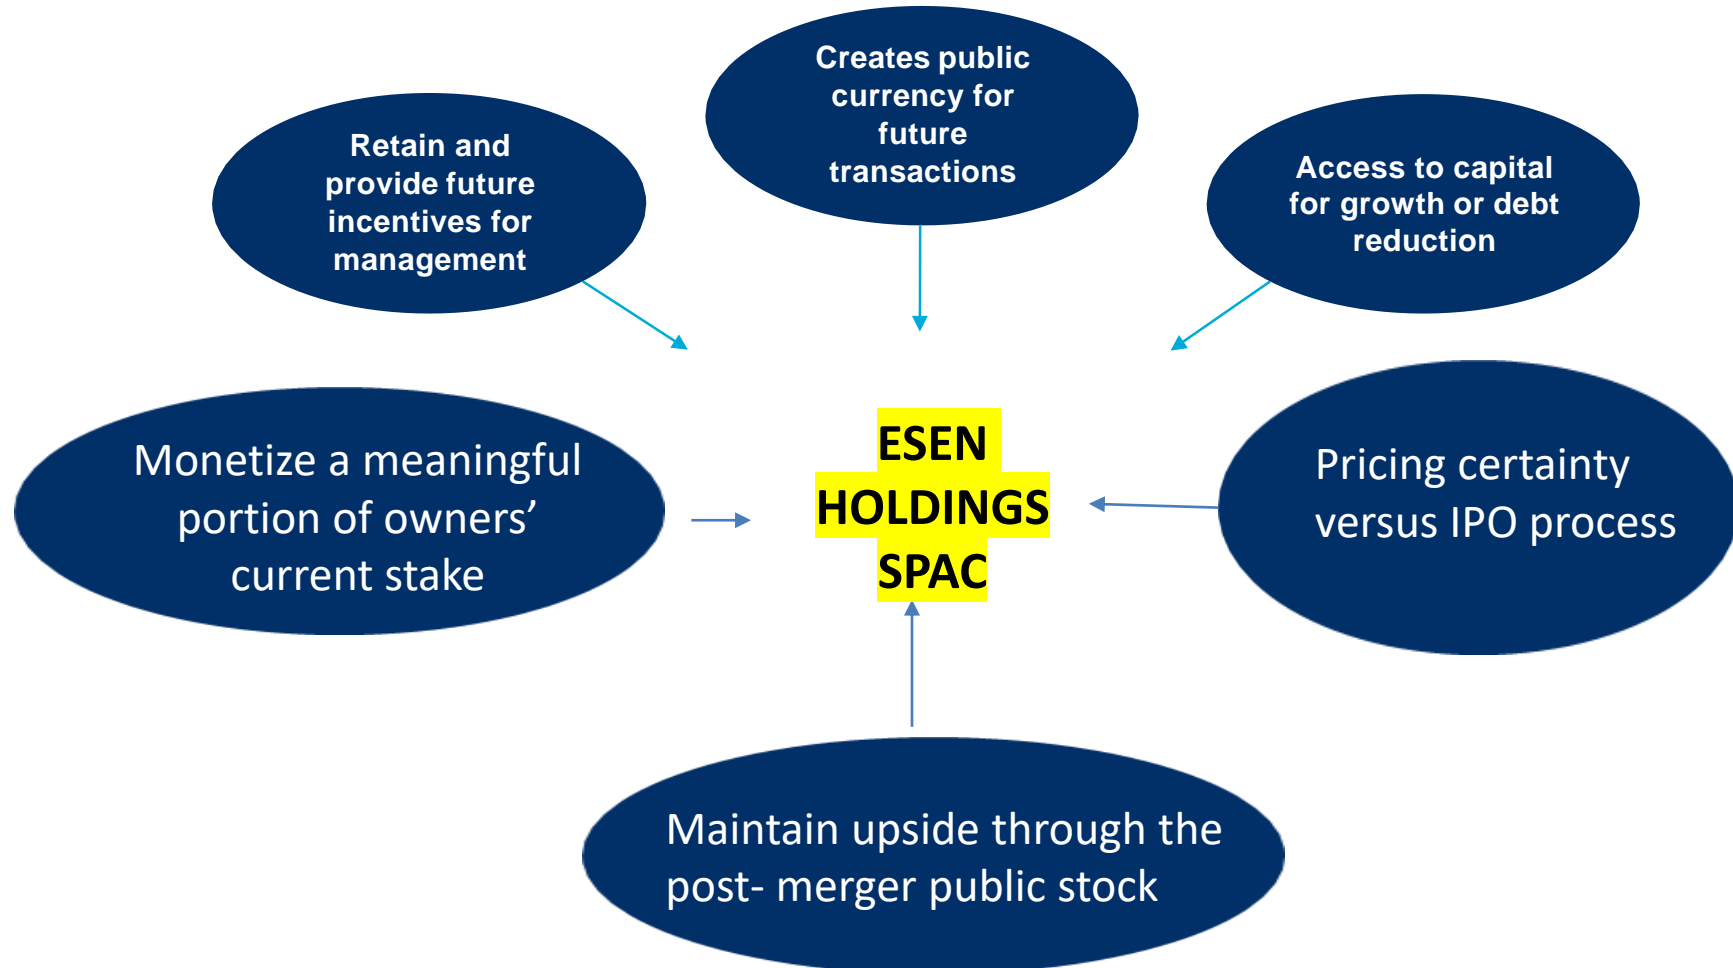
Creates public currency for future transactions

Retain and provide future incentives for management

Access to capital for growth or debt reduction

Monetize a meaningful portion of owners' current stake

ESEN HOLDINGS SPAC

Pricing certainty versus IPO process

Maintain upside through the post- merger public stock